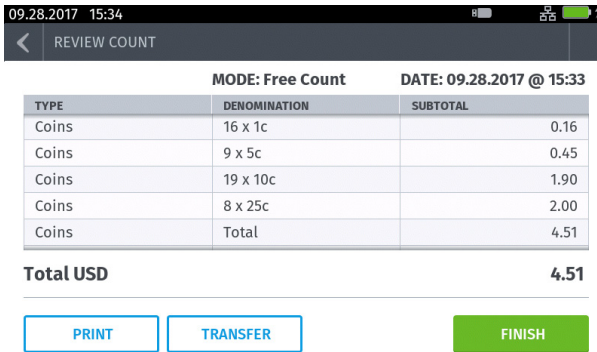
09.28.2017 15:34

REVIEW COUNT

MODE: Free Count DATE: 09.28.2017 @ 15:33

| TYPE | DENOMINATION | SUBTOTAL |
|---|---|---|
| Coins | 16 x 1c | 0.16 |
| Coins | 9 x 5c | 0.45 |
| Coins | 19 x 10c | 1.90 |
| Coins | 8 x 25c | 2.00 |
| Coins | Total | 4.51 |

Total USD 4.51

PRINT TRANSFER FINISH